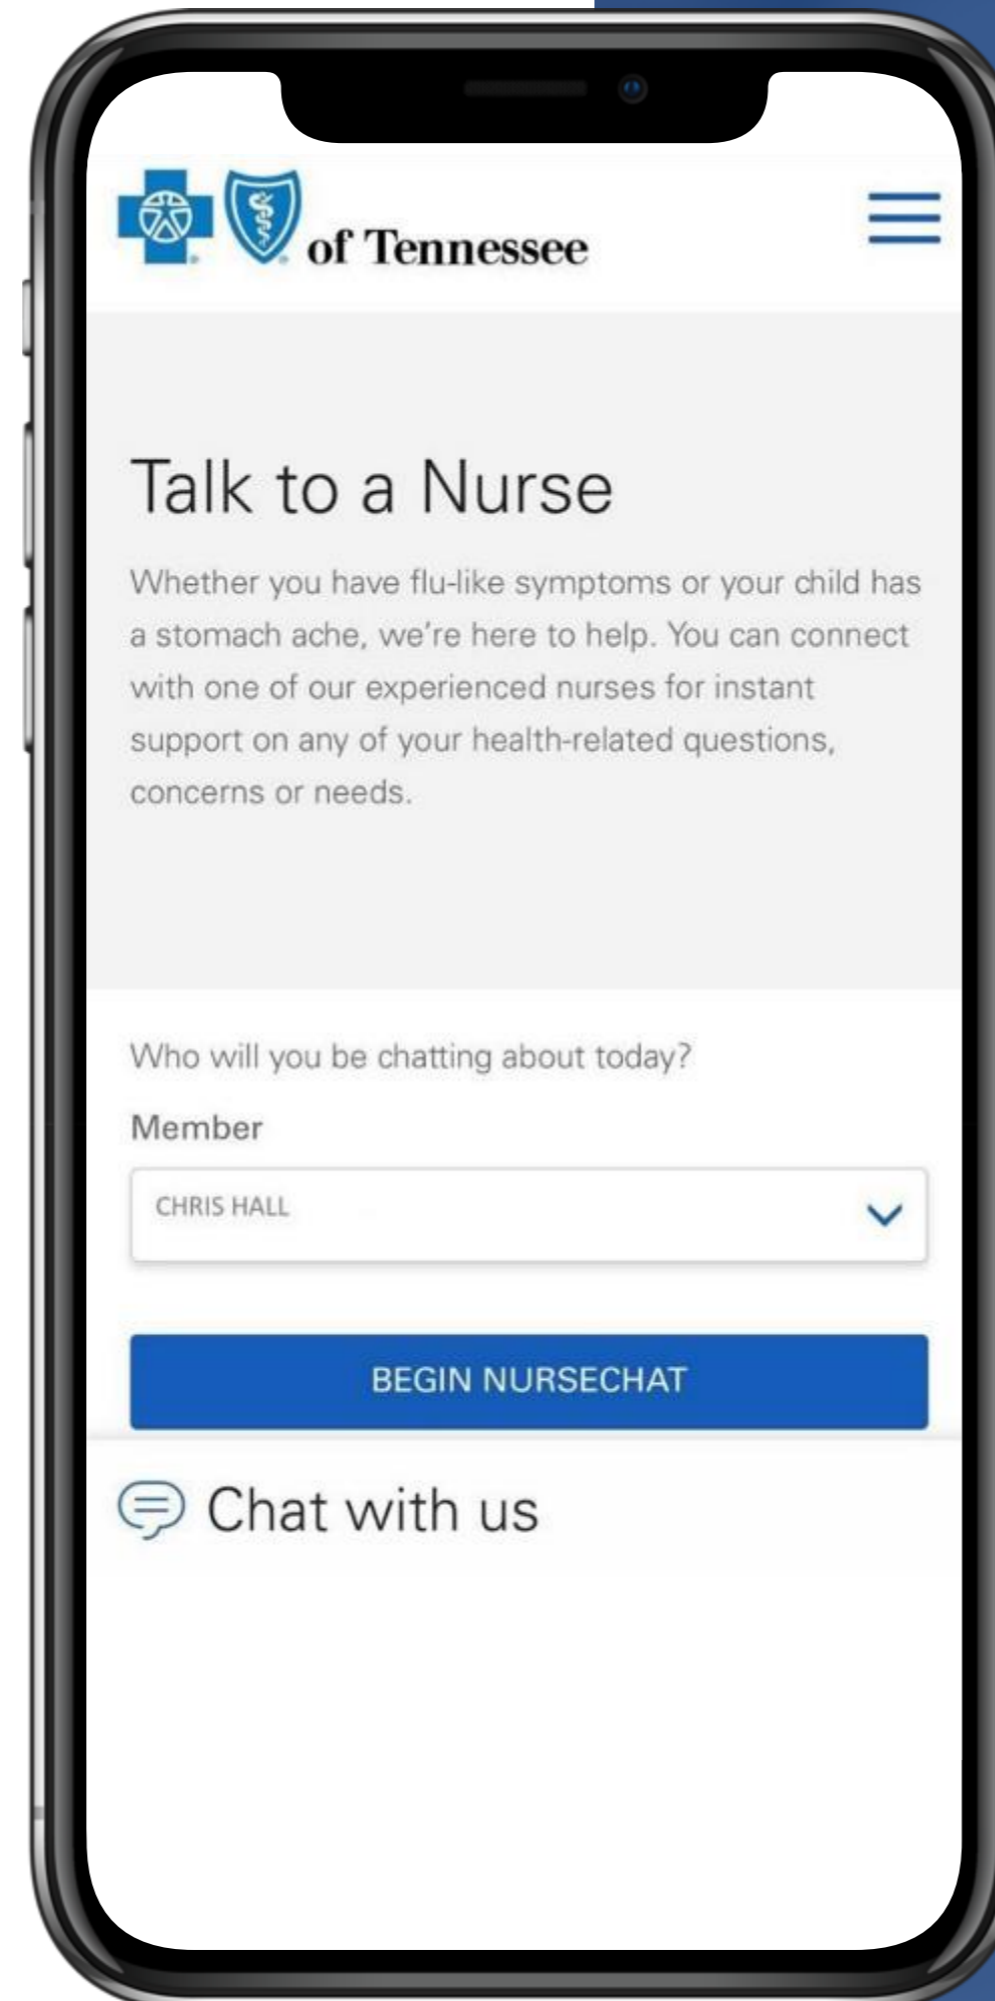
of Tennessee

Talk to a Nurse

Whether you have flu-like symptoms or your child has a stomach ache, we're here to help. You can connect with one of our experienced nurses for instant support on any of your health-related questions, concerns or needs.

Who will you be chatting about today?

Member

CHRIS HALL

BEGIN NURSECHAT

Chat with us